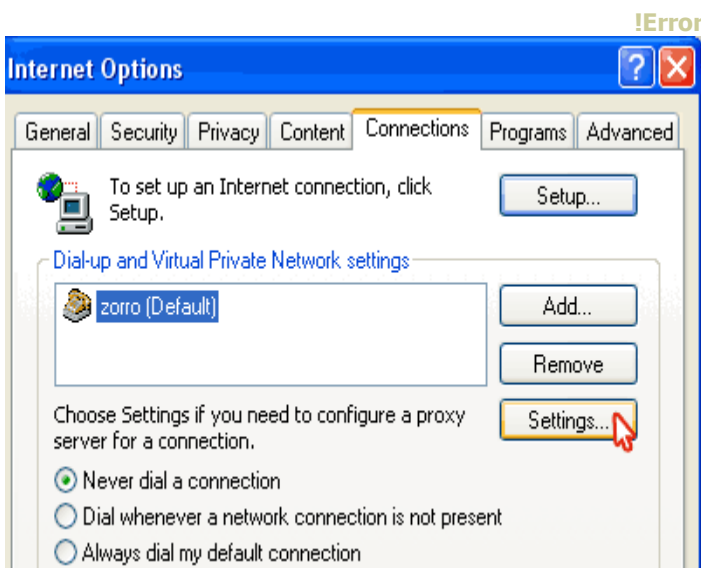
!Error

Internet Options

General | Security | Privacy | Content | Connections | Programs | Advanced

To set up an Internet connection, click Setup.

Setup...

Dial-up and Virtual Private Network settings

zorro (Default)

Add...

Remove

Choose Settings if you need to configure a proxy server for a connection.

Settings...

Never dial a connection

Dial whenever a network connection is not present

Always dial my default connection